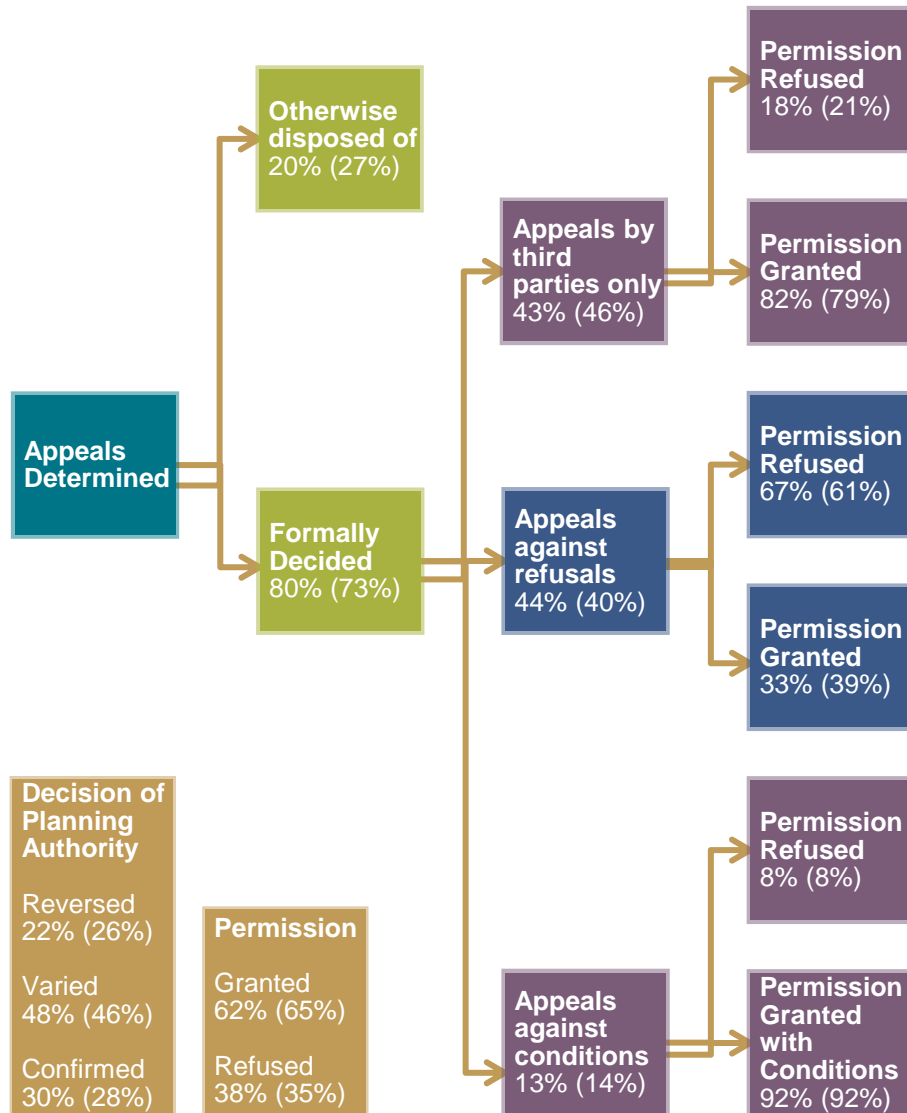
Appeals Determined

Otherwise disposed of
20% (27%)

Formally Decided
80% (73%)

Appeals by third parties only
43% (46%)

Permission Refused
18% (21%)

Permission Granted
82% (79%)

Appeals against refusals
44% (40%)

Permission Refused
67% (61%)

Permission Granted
33% (39%)

Appeals against conditions
13% (14%)

Permission Refused
8% (8%)

Permission Granted with Conditions
92% (92%)

Decision of Planning Authority

Reversed
22% (26%)

Varied
48% (46%)

Confirmed
30% (28%)

Permission

Granted
62% (65%)

Refused
38% (35%)